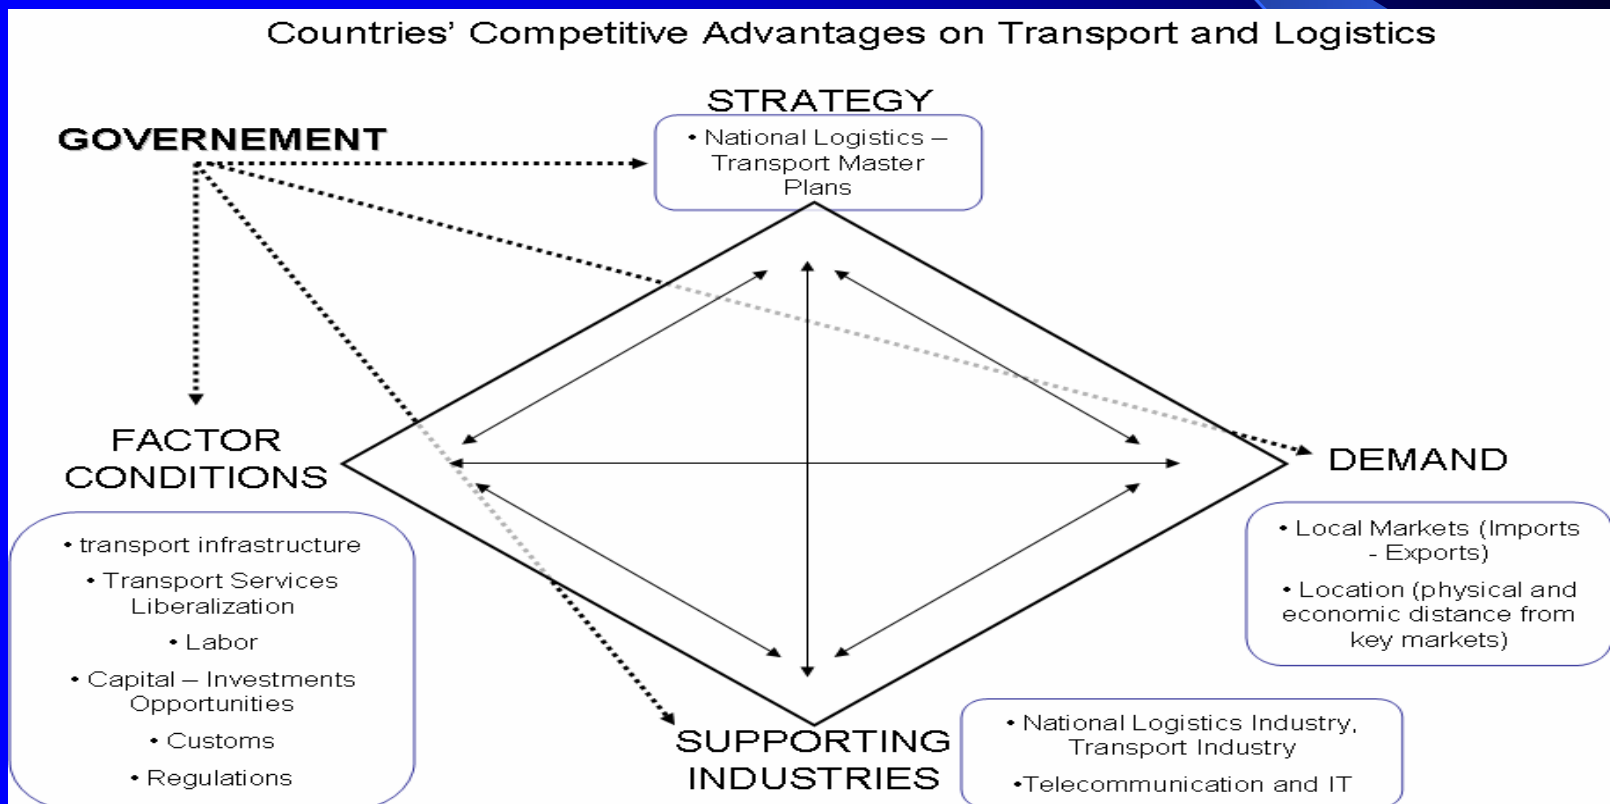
Countries' Competitive Advantages on Transport and Logistics

GOVERNEMENT

STRATEGY

• National Logistics – Transport Master Plans

FACTOR CONDITIONS

• transport infrastructure

• Transport Services Liberalization

• Labor

• Capital – Investments Opportunities

• Customs

• Regulations

DEMAND

• Local Markets (Imports - Exports)

• Location (physical and economic distance from key markets)

SUPPORTING INDUSTRIES

• National Logistics Industry, Transport Industry

•Telecommunication and IT